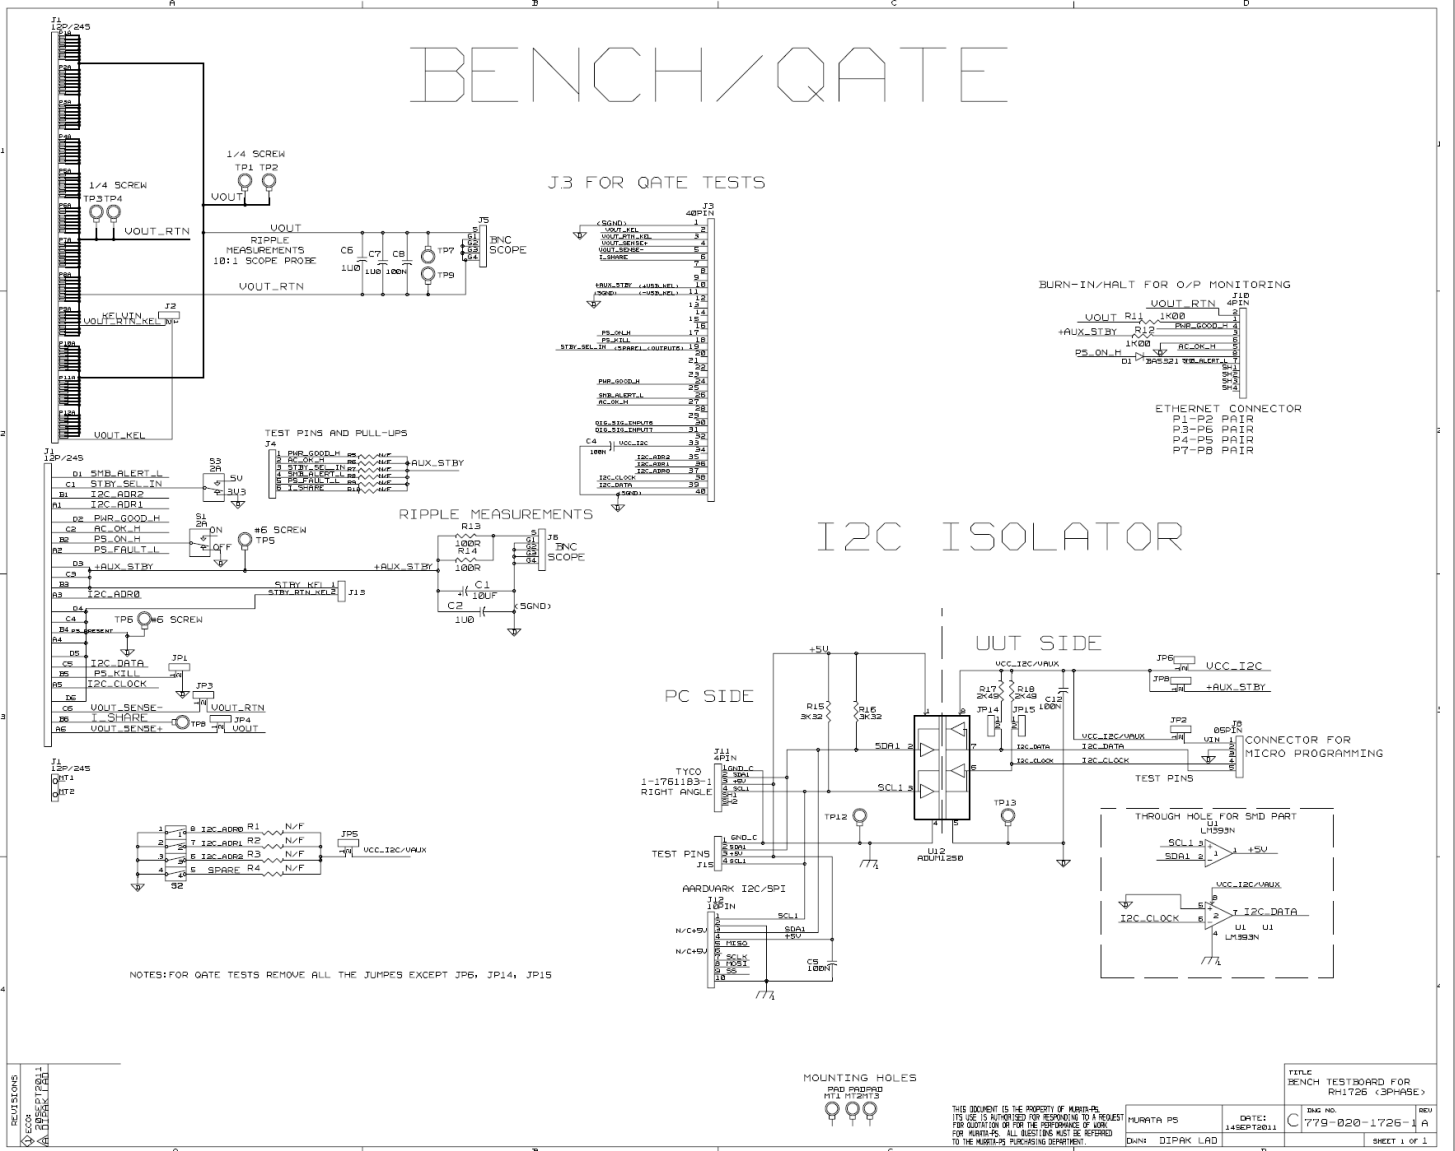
A B C D

1 2 3 4

BENCH/QATE

J1
12P/245

1/4 SCREW
TP1 TP2
VOUT

1/4 SCREW
TP3 TP4
VOUT_RTN

VOUT
RIPPLE MEASUREMENTS 10:1 SCOPE PROBE
C6 1U0
C7 1U0
C8 100N
TP7
TP9
J5
BNC SCOPE
G1 G2 G3 G4

VOUT_RTN

KELVIN
VOUT_RTN_KEL
J2

VOUT_KEL

J3 FOR QATE TESTS

J3
40PIN
(SGND)
VOUT_KEL
VOUT_RTN_KEL
VOUT_SENSE+
VOUT_SENSE-
I_SHARE
+AUX_STBY (+V53_KEL)
(SGND) (-V53_KEL)
PS_ON_H
PS_KILL
STBY_SEL_IN (SPARE) (OUTPUT5)
PWR_GOOD_H
SMB_ALERT_L
AC_OK_H
DIG_SIG_INPUT6
DIG_SIG_INPUT7
C4 100N
VCC_I2C
I2C_ADR2
I2C_ADR1
I2C_ADR0
I2C_CLOCK
I2C_DATA
(SGND)
1 2 3 4 5 6 7 8 9 10 11 12 13 14 15 16 17 18 19 20 21 22 23 24 25 26 27 28 29 30 31 32 33 34 35 36 37 38 39 40

BURN-IN/HALT FOR O/P MONITORING
J10
4PIN
VOUT_RTN
VOUT R11 1K00
+AUX_STBY R12 1K00
PWR_GOOD_H
AC_OK_H
PS_ON_H D1 BAS321
SMB_ALERT_L
SH1 SH2 SH3 SH4

ETHERNET CONNECTOR
P1-P2 PAIR
P3-P6 PAIR
P4-P5 PAIR
P7-P8 PAIR

TEST PINS AND PULL-UPS
J4
1 PWR_GOOD_H
2 AC_OK_H
3 STBY_SEL_IN
4 SMB_ALERT_L
5 PS_FAULT_L
6 I_SHARE
R5 R6 R7 R8 R9 R10
4K7
+AUX_STBY

J1
12P/245
D1 SMB_ALERT_L
C1 STBY_SEL_IN
B1 I2C_ADR2
A1 I2C_ADR1
S3 2A
5V
3V3
D2 PWR_GOOD_H
C2 AC_OK_H
B2 PS_ON_H
A2 PS_FAULT_L
S1 2A
ON
OFF
#6 SCREW
TP5
D3 +AUX_STBY
C3
B3
A3 I2C_ADR0
STBY_KEL
STBY_RTN_KEL
J13
D4
C4
B4 PS_PRESENT
A4
TP6 #6 SCREW
C5 I2C_DATA
B5 PS_KILL
A5 I2C_CLOCK
JP1
JP3
D6
C6 VOUT_SENSE-
B6 I_SHARE
A6 VOUT_SENSE+
TP8
VOUT_RTN
JP4
VOUT

RIPPLE MEASUREMENTS
R13 100R
R14 100R
+AUX_STBY
C1 10UF
C2 1U0
(SGND)
J6
BNC SCOPE
G1 G2 G3 G4

I2C ISOLATOR

J1
12P/245
MT1
MT2

UUT SIDE
PC SIDE

+5V
R15 3K32
R16 3K32
VCC_I2C/VAUX
R17 2K49
R18 2K49
C12 100N
JP14
JP15
JP6
VCC_I2C
JP8
+AUX_STBY
JP2
J8 05PIN
VCC_I2C/VAUX
I2C_DATA
I2C_CLOCK
CONNECTOR FOR MICRO PROGRAMMING
TEST PINS

J11
4PIN
TYCO 1-1761183-1 RIGHT ANGLE
GND_C
SDA1
+5V
SCL1
SDA1
SCL1
U12
ADUM1250
TP12
TP13

TEST PINS
J15
GND_C
SDA1
+5V
SCL1

AARDVARK I2C/SPI
J12
10PIN
N/C+5V
N/C+5V
SCL1
SDA1
+5V
MISO
SCLK
MOSI
SS
C5 100N

THROUGH HOLE FOR SMD PART
U1
LM393N
SCL1
SDA1
+5V
VCC_I2C/VAUX
I2C_CLOCK
I2C_DATA
U1
LM393N
U1

8 I2C_ADR0 R1 N/F
7 I2C_ADR1 R2 N/F
6 I2C_ADR2 R3 N/F
5 SPARE R4 N/F
S2
JP5
VCC_I2C/VAUX

NOTES:FOR QATE TESTS REMOVE ALL THE JUMPES EXCEPT JP6, JP14, JP15

MOUNTING HOLES
PAD PAD PAD
MT1 MT2 MT3

REVISIONS
ECO#
20SEPT2011
DIPAK LAD

THIS DOCUMENT IS THE PROPERTY OF MURATA-PS. ITS USE IS AUTHORISED FOR RESPONDING TO A REQUEST FOR QUOTATION OR FOR THE PERFORMANCE OF WORK FOR MURATA-PS. ALL QUESTIONS MUST BE REFERRED TO THE MURATA-PS PURCHASING DEPARTMENT.
MURATA PS
DWN: DIPAK LAD
DATE: 14SEPT2011
TITLE
BENCH TESTBOARD FOR RH1726 (3PHASE)
C
DWG NO.
779-020-1726-1
REV
A
SHEET 1 OF 1